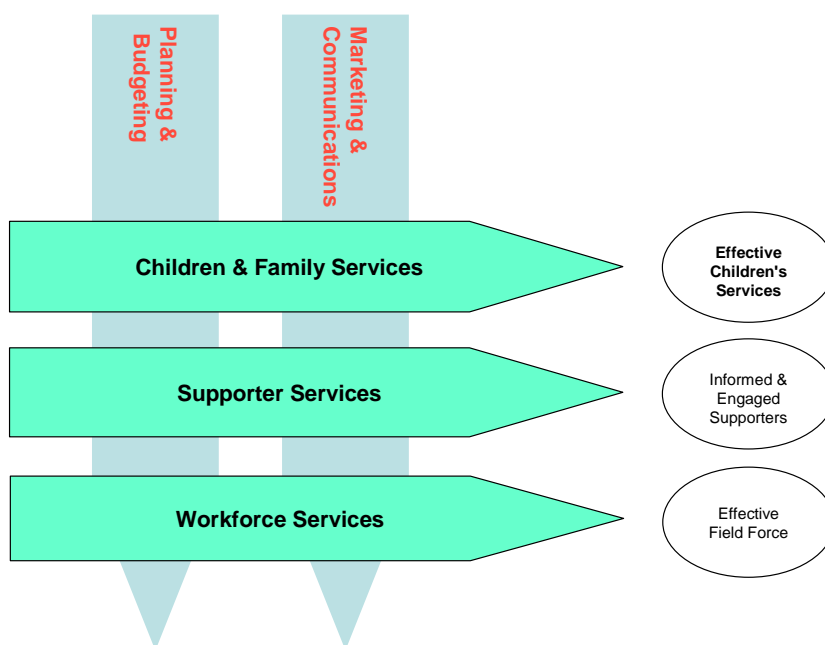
Planning & Budgeting

Marketing & Communications

Children & Family Services

Effective Children's Services

Supporter Services

Informed & Engaged Supporters

Workforce Services

Effective Field Force